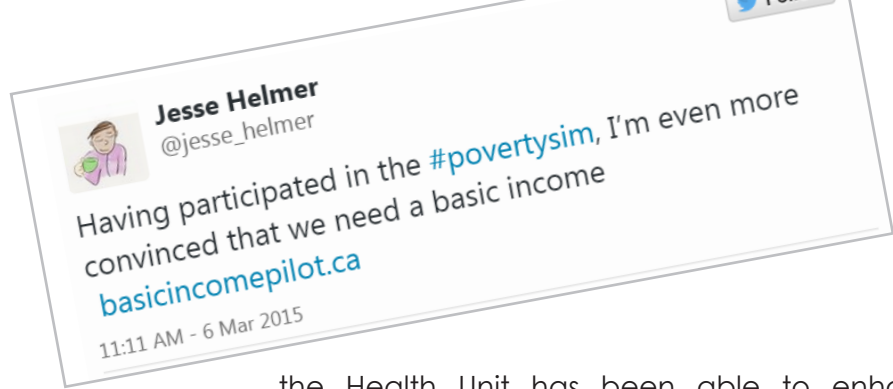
Jesse Helmer
@jesse_helmer

Having participated in the #povertysim, I'm even more convinced that we need a basic income basicincomepilot.ca

11:11 AM - 6 Mar 2015

the Health Unit has been able to enha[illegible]